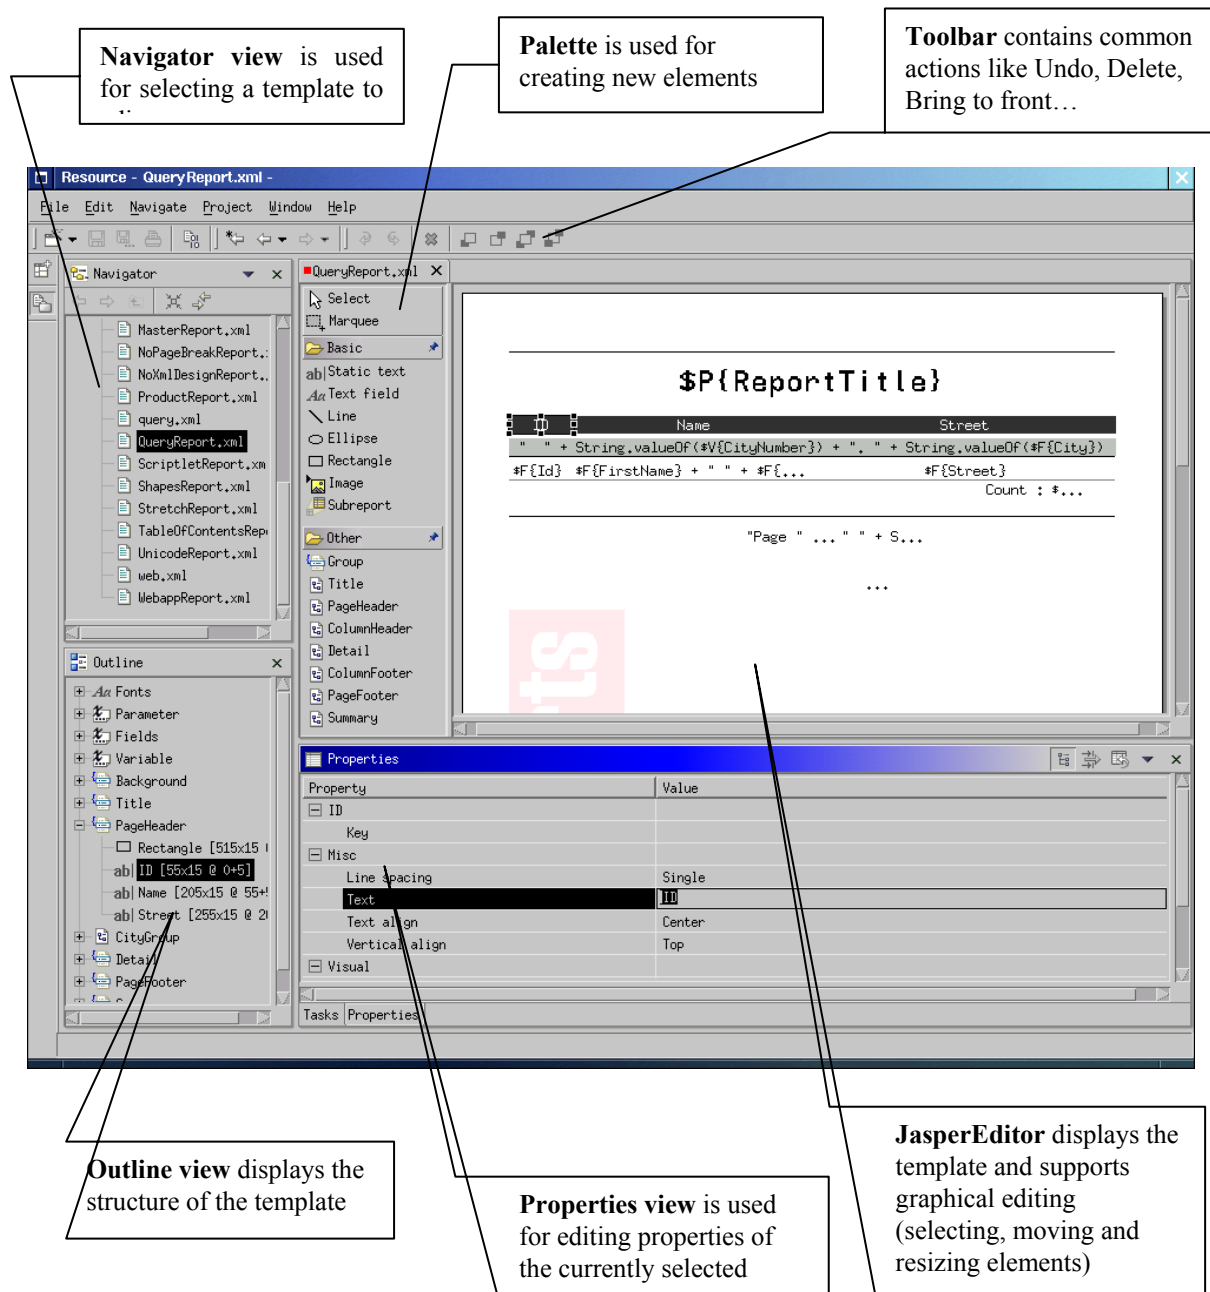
**Navigator view** is used for selecting a template to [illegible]

**Palette** is used for creating new elements

**Toolbar** contains common actions like Undo, Delete, Bring to front…

Resource - QueryReport.xml -

File Edit Navigate Project Window Help

Navigator

MasterReport.xml
NoPageBreakReport.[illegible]
NoXmlDesignReport.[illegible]
ProductReport.xml
query.xml
QueryReport.xml
ScriptletReport.xm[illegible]
ShapesReport.xml
StretchReport.xml
TableOfContentsRep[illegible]
UnicodeReport.xml
web.xml
WebappReport.xml

Outline

Fonts
Parameter
Fields
Variable
Background
Title
PageHeader
Rectangle [515x15 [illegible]
ID [55x15 @ 0+5]
Name [205x15 @ 55+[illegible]
Street [255x15 @ 2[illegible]
CityGroup
Detail
PageFooter

QueryReport.xml

Select
Marquee
Basic
Static text
Text field
Line
Ellipse
Rectangle
Image
Subreport
Other
Group
Title
PageHeader
ColumnHeader
Detail
ColumnFooter
PageFooter
Summary

$P{ReportTitle}

ID Name Street
" " + String.valueOf($V{CityNumber}) + ", " + String.valueOf($F{City})
$F{Id} $F{FirstName} + " " + $F{...   $F{Street}
Count : $...

"Page " ... " " + S...

...

Properties

| Property | Value |
|---|---|
| ID | |
| Key | |
| Misc | |
| Line spacing | Single |
| Text | ID |
| Text align | Center |
| Vertical align | Top |
| Visual | |

Tasks Properties

**Outline view** displays the structure of the template

**Properties view** is used for editing properties of the currently selected

**JasperEditor** displays the template and supports graphical editing (selecting, moving and resizing elements)